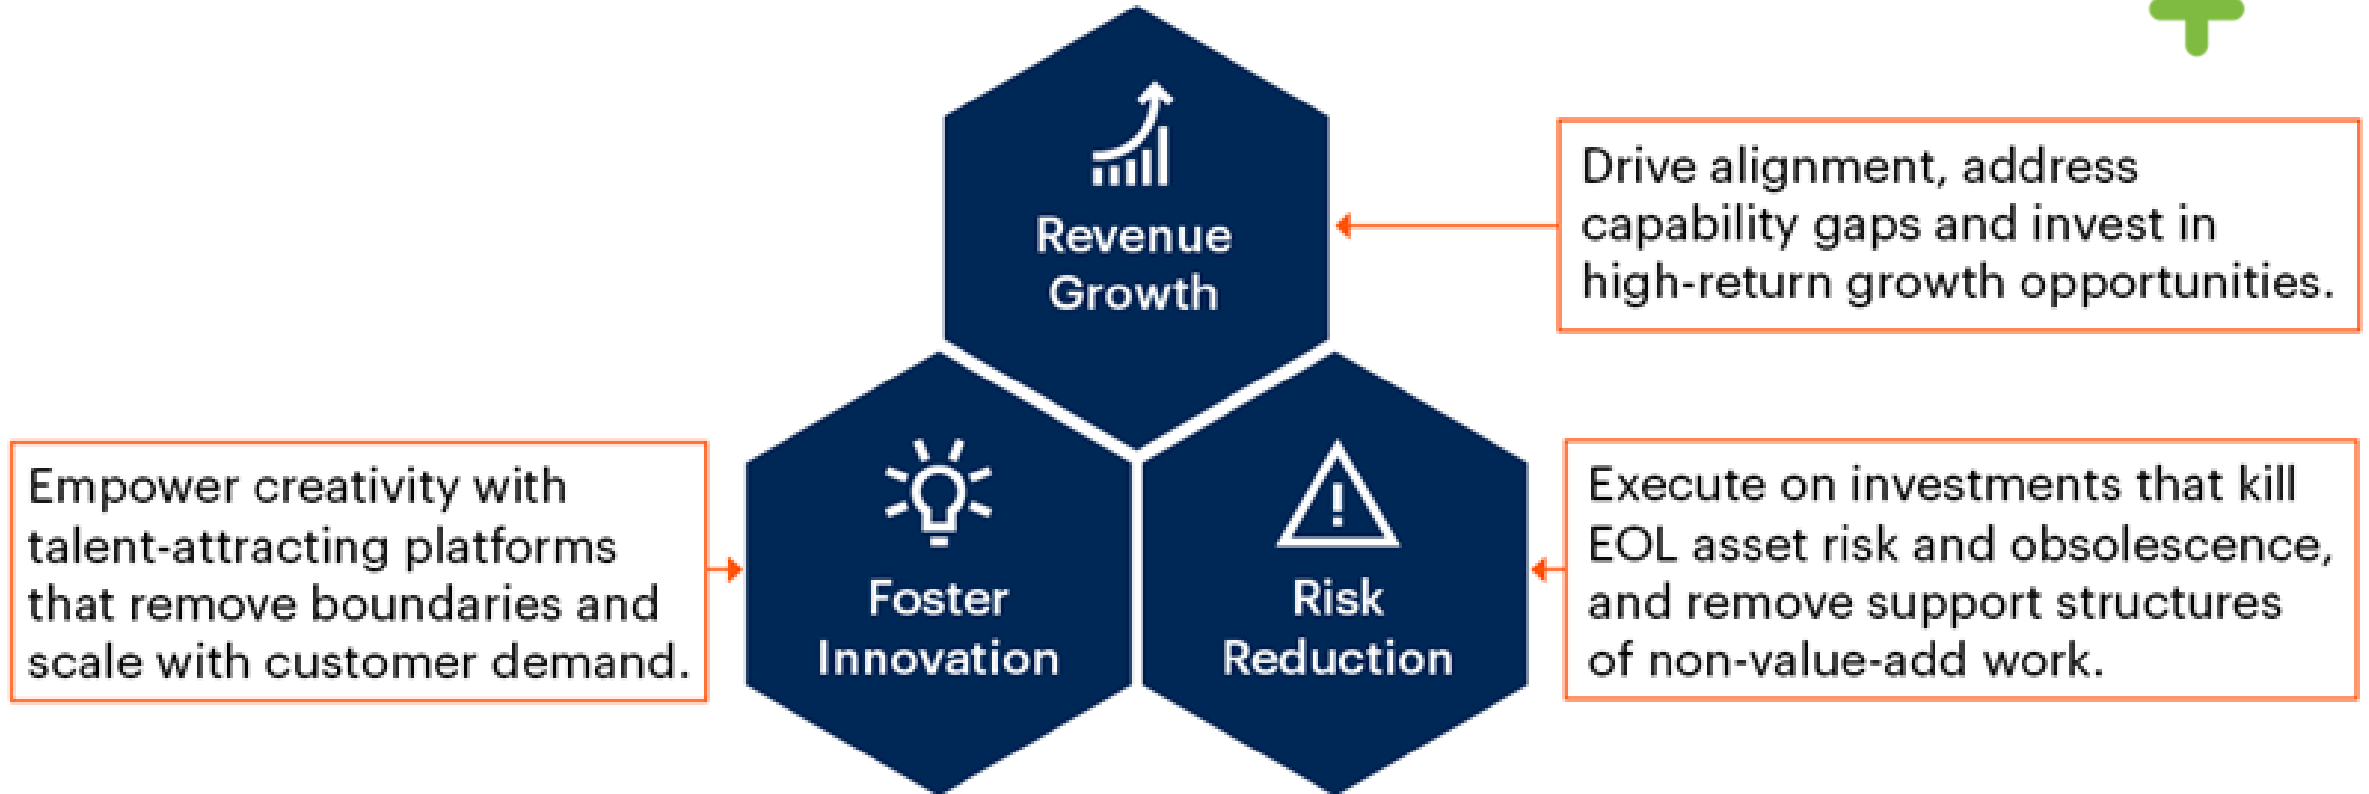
Revenue Growth

Drive alignment, address capability gaps and invest in high-return growth opportunities.

Empower creativity with talent-attracting platforms that remove boundaries and scale with customer demand.

Foster Innovation

Risk Reduction

Execute on investments that kill EOL asset risk and obsolescence, and remove support structures of non-value-add work.